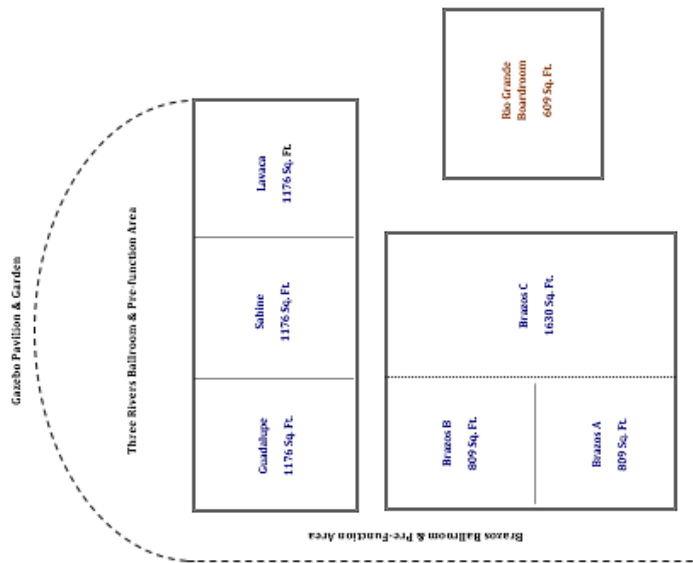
Rio Grande
Boardroom
609 Sq. Ft.

Gazebo Pavilion & Garden

Three Rivers Ballroom & Pre-function Area

Lavaca
1176 Sq. Ft.

Sabine
1176 Sq. Ft.

Guadalupe
1176 Sq. Ft.

Brazos C
1630 Sq. Ft.

Brazos B
809 Sq. Ft.

Brazos A
809 Sq. Ft.

Brazos Ballroom & Pre-Function Area